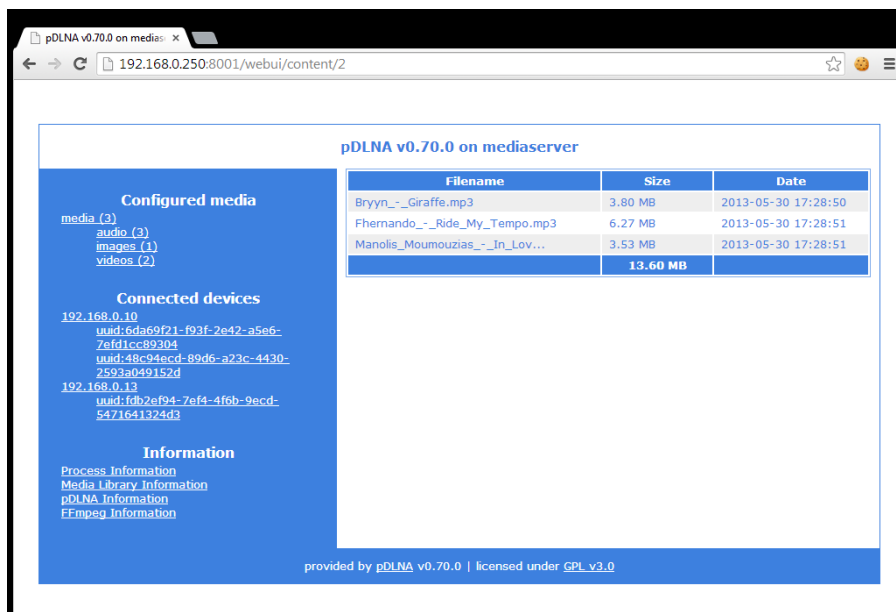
pDLNA v0.70.0 on medias ×

192.168.0.250:8001/webui/content/2

pDLNA v0.70.0 on mediaserver

Configured media
media (3)
audio (3)
images (1)
videos (2)

Connected devices
192.168.0.10
uuid:6da69f21-f93f-2e42-a5e6-7efd1cc89304
uuid:48c94ecd-89d6-a23c-4430-2593a049152d
192.168.0.13
uuid:fdb2ef94-7ef4-4f6b-9ecd-5471641324d3

Information
Process Information
Media Library Information
pDLNA Information
FFmpeg Information

| Filename | Size | Date |
|---|---|---|
| Bryyn_-_Giraffe.mp3 | 3.80 MB | 2013-05-30 17:28:50 |
| Fhernando_-_Ride_My_Tempo.mp3 | 6.27 MB | 2013-05-30 17:28:51 |
| Manolis_Moumouzias_-_In_Lov... | 3.53 MB | 2013-05-30 17:28:51 |
| | 13.60 MB | |

provided by pDLNA v0.70.0 | licensed under GPL v3.0